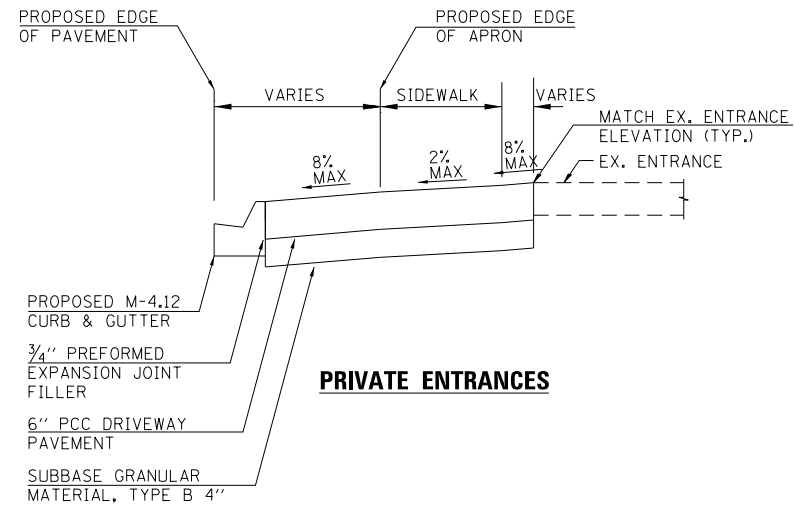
PROPOSED EDGE OF PAVEMENT

PROPOSED EDGE OF APRON

VARIES

SIDEWALK

VARIES

MATCH EX. ENTRANCE ELEVATION (TYP.)

8% MAX

2% MAX

8% MAX

EX. ENTRANCE

PROPOSED M-4.12 CURB & GUTTER

$\frac{3}{4}$'' PREFORMED EXPANSION JOINT FILLER

PRIVATE ENTRANCES

6'' PCC DRIVEWAY PAVEMENT

SUBBASE GRANULAR MATERIAL, TYPE B 4''